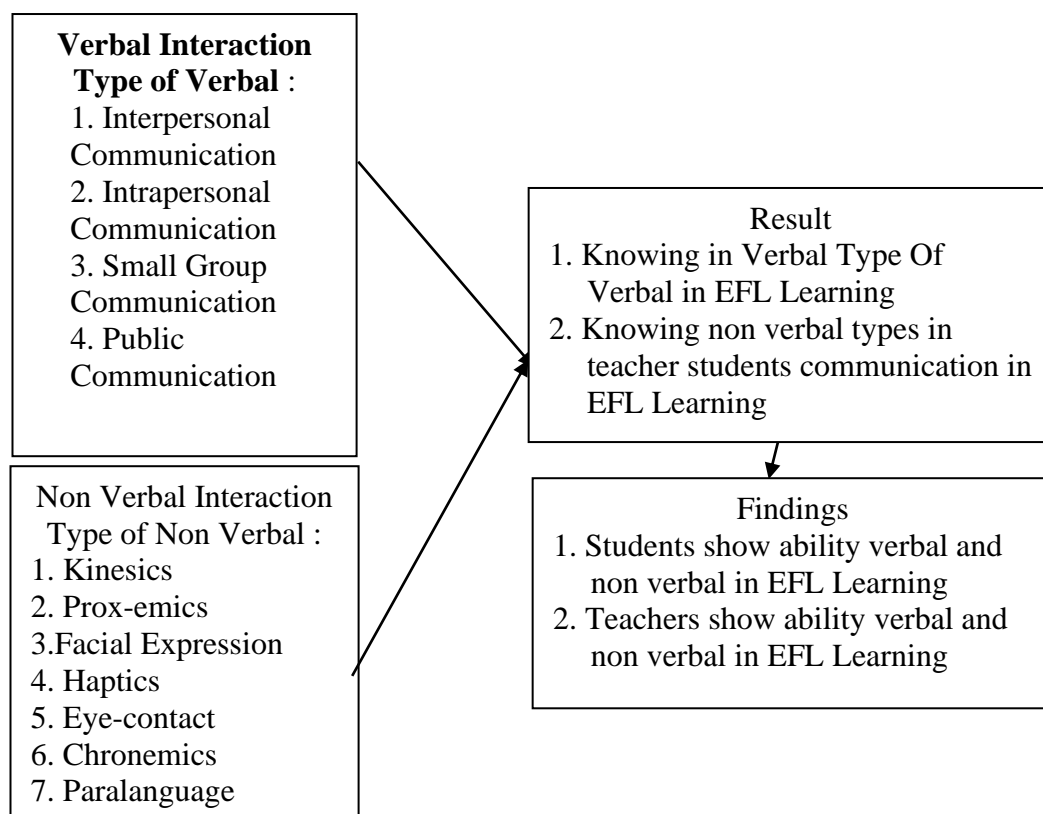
**Verbal Interaction**
**Type of Verbal** :
1. Interpersonal Communication
2. Intrapersonal Communication
3. Small Group Communication
4. Public Communication

Non Verbal Interaction
Type of Non Verbal :
1. Kinesics
2. Prox-emics
3.Facial Expression
4. Haptics
5. Eye-contact
6. Chronemics
7. Paralanguage

Result
1. Knowing in Verbal Type Of Verbal in EFL Learning
2. Knowing non verbal types in teacher students communication in EFL Learning

Findings
1. Students show ability verbal and non verbal in EFL Learning
2. Teachers show ability verbal and non verbal in EFL Learning